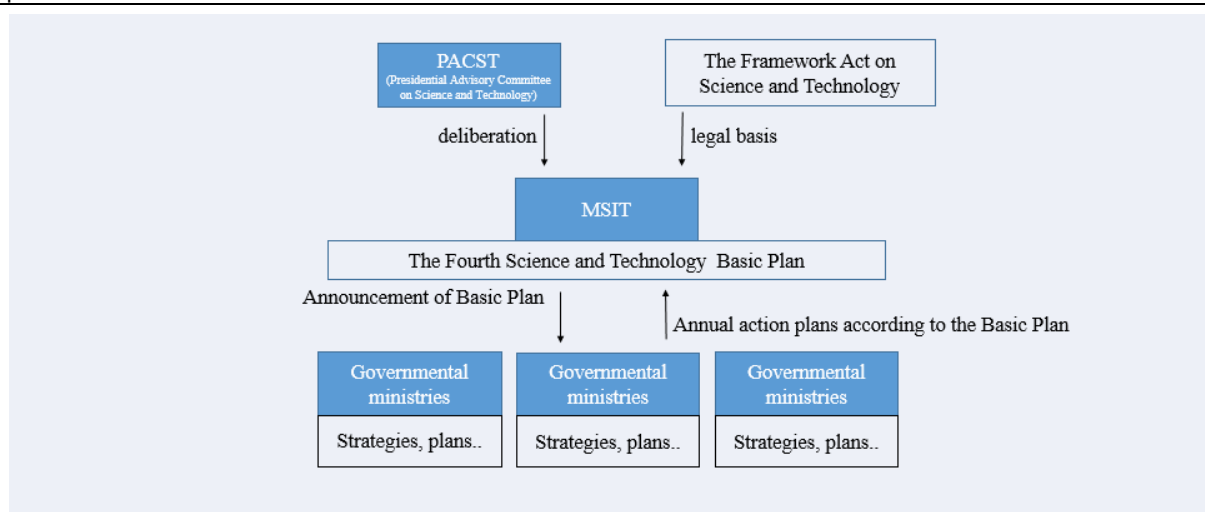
PACST
(Presidential Advisory Committee on Science and Technology)

The Framework Act on Science and Technology

deliberation

legal basis

MSIT

The Fourth Science and Technology Basic Plan

Announcement of Basic Plan

Annual action plans according to the Basic Plan

Governmental ministries

Strategies, plans..

Governmental ministries

Strategies, plans..

Governmental ministries

Strategies, plans..